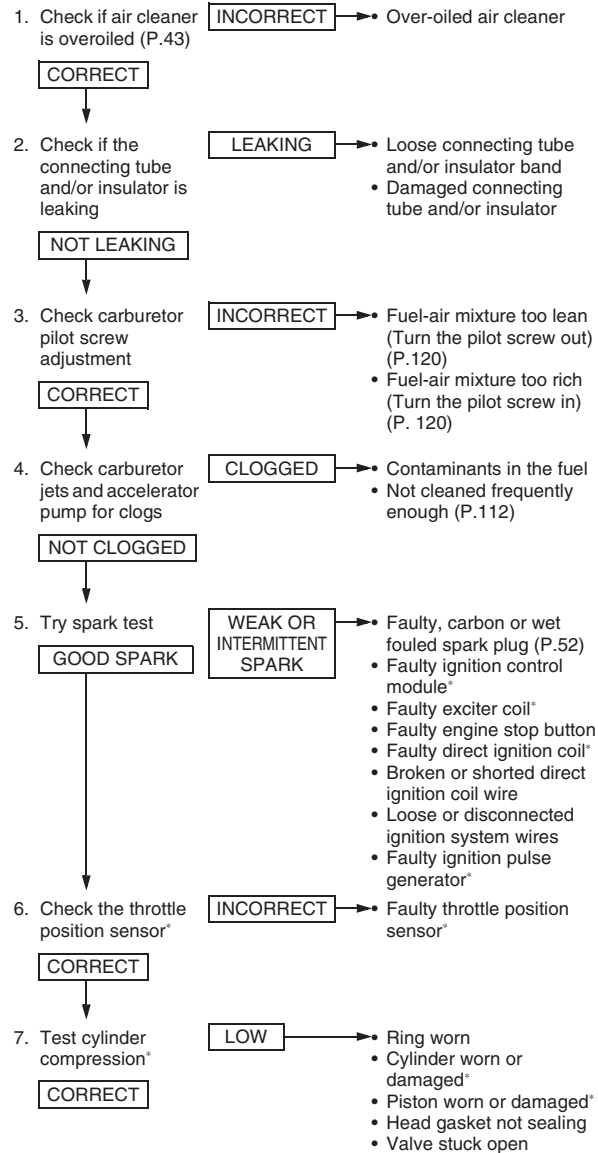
1. Check if air cleaner is overoiled (P.43)

INCORRECT

• Over-oiled air cleaner

CORRECT

2. Check if the connecting tube and/or insulator is leaking

LEAKING

• Loose connecting tube and/or insulator band
• Damaged connecting tube and/or insulator

NOT LEAKING

3. Check carburetor pilot screw adjustment

INCORRECT

• Fuel-air mixture too lean (Turn the pilot screw out) (P.120)
• Fuel-air mixture too rich (Turn the pilot screw in) (P. 120)

CORRECT

4. Check carburetor jets and accelerator pump for clogs

CLOGGED

• Contaminants in the fuel
• Not cleaned frequently enough (P.112)

NOT CLOGGED

5. Try spark test

GOOD SPARK

WEAK OR INTERMITTENT SPARK

• Faulty, carbon or wet fouled spark plug (P.52)
• Faulty ignition control module*
• Faulty exciter coil*
• Faulty engine stop button
• Faulty direct ignition coil*
• Broken or shorted direct ignition coil wire
• Loose or disconnected ignition system wires
• Faulty ignition pulse generator*

6. Check the throttle position sensor*

INCORRECT

• Faulty throttle position sensor*

CORRECT

7. Test cylinder compression*

CORRECT

LOW

• Ring worn
• Cylinder worn or damaged*
• Piston worn or damaged*
• Head gasket not sealing
• Valve stuck open